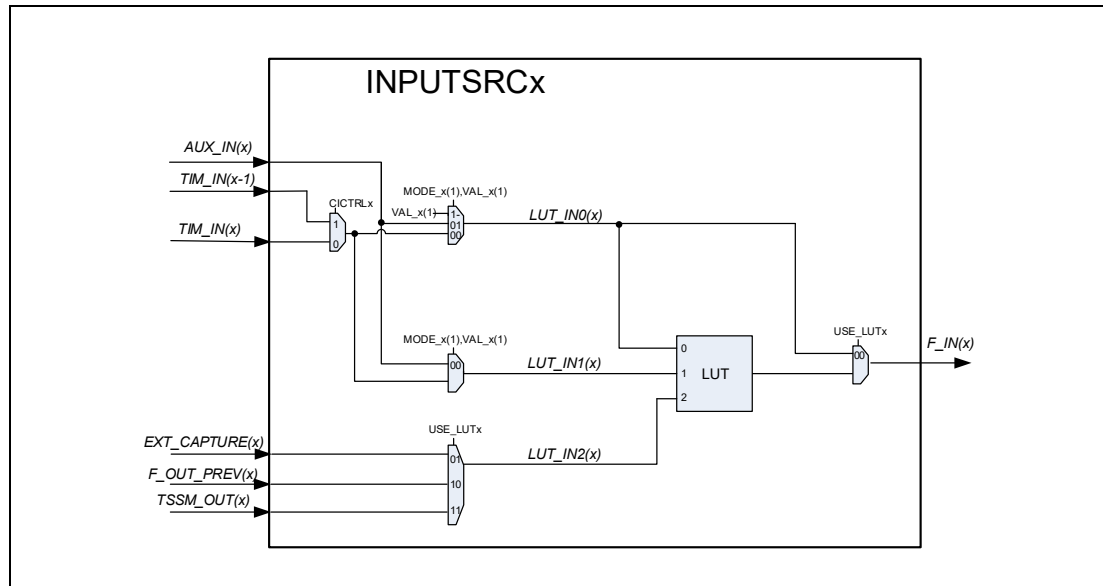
INPUTSRCx

AUX_IN(x)

TIM_IN(x-1)

TIM_IN(x)

CICTRLx

1

0

MODE_x(1),VAL_x(1)

VAL_x(1)

1-

01

00

LUT_IN0(x)

MODE_x(1),VAL_x(1)

00

LUT_IN1(x)

0

1

2

LUT

USE_LUTx

00

F_IN(x)

EXT_CAPTURE(x)

F_OUT_PREV(x)

TSSM_OUT(x)

USE_LUTx

01

10

11

LUT_IN2(x)